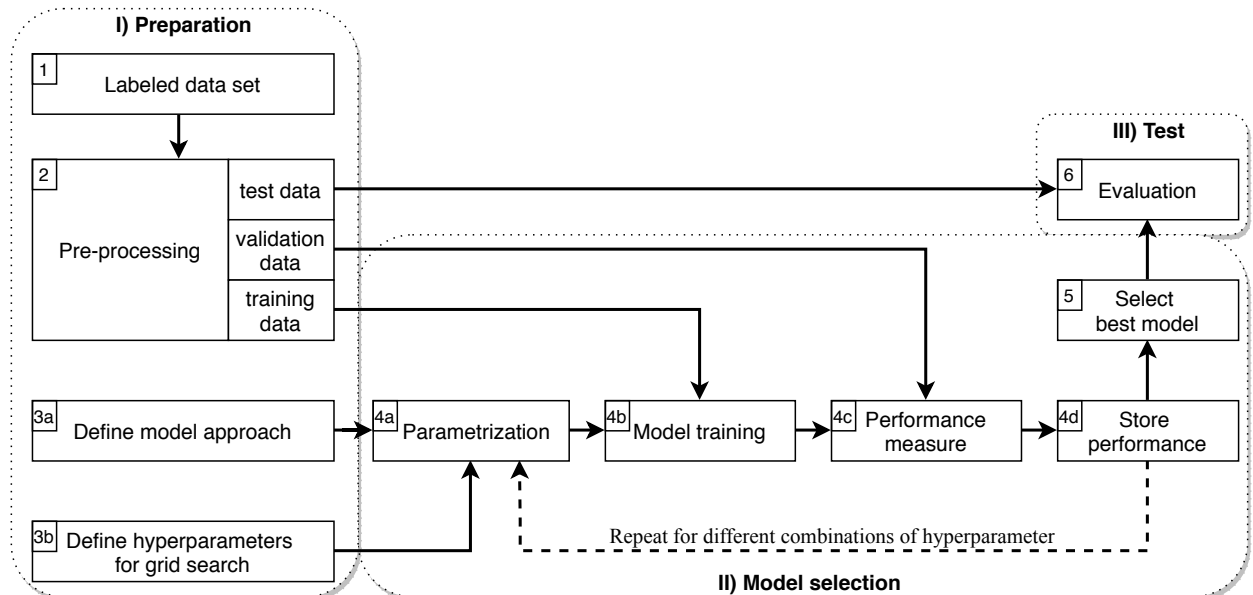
I) Preparation

1 Labeled data set

2 Pre-processing

test data

validation data

training data

3a Define model approach

3b Define hyperparameters for grid search

III) Test

6 Evaluation

5 Select best model

4a Parametrization

4b Model training

4c Performance measure

4d Store performance

Repeat for different combinations of hyperparameter

II) Model selection